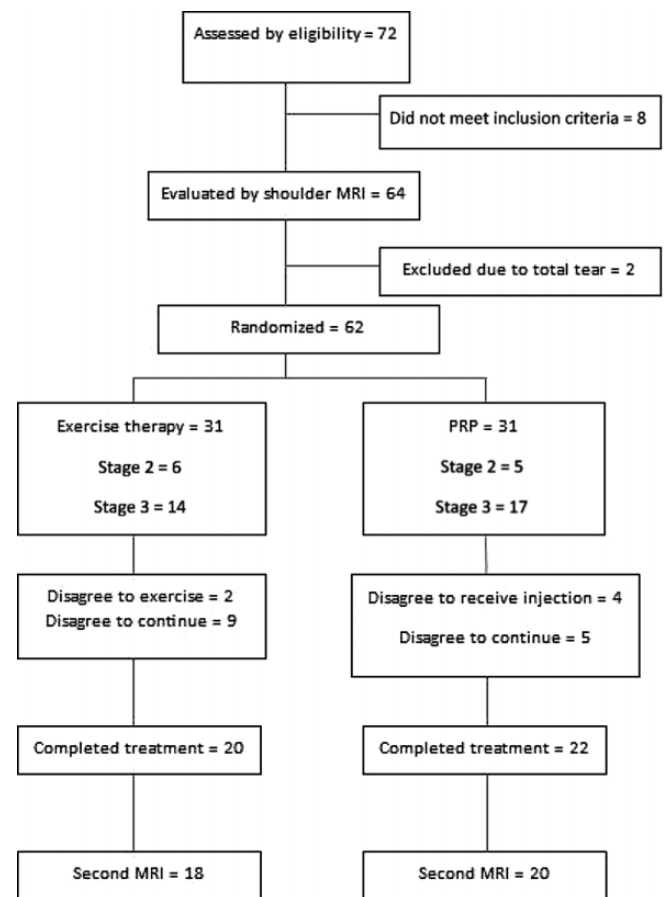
Assessed by eligibility = 72

Did not meet inclusion criteria = 8

Evaluated by shoulder MRI = 64

Excluded due to total tear = 2

Randomized = 62

Exercise therapy = 31

Stage 2 = 6

Stage 3 = 14

PRP = 31

Stage 2 = 5

Stage 3 = 17

Disagree to exercise = 2
Disagree to continue = 9

Disagree to receive injection = 4

Disagree to continue = 5

Completed treatment = 20

Completed treatment = 22

Second MRI = 18

Second MRI = 20